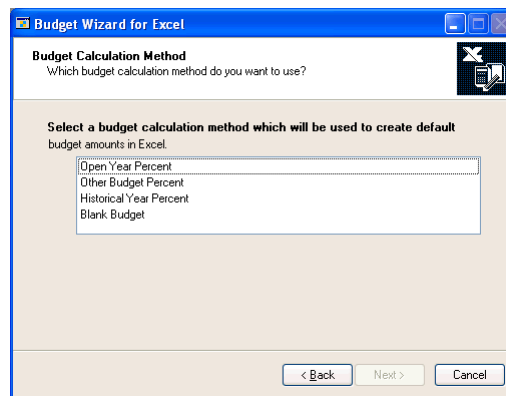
Budget Wizard for Excel

Budget Calculation Method
Which budget calculation method do you want to use?

Select a budget calculation method which will be used to create default budget amounts in Excel.

Open Year Percent
Other Budget Percent
Historical Year Percent
Blank Budget

< Back
Next >
Cancel